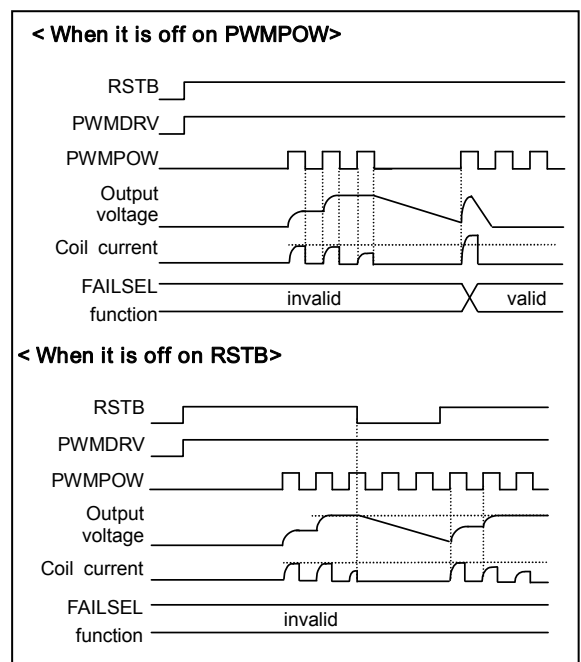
< When it is off on PWMPOW>

RSTB

PWMDRV

PWMPOW

Output voltage

Coil current

FAILSEL function

invalid

valid

< When it is off on RSTB>

RSTB

PWMDRV

PWMPOW

Output voltage

Coil current

FAILSEL function

invalid